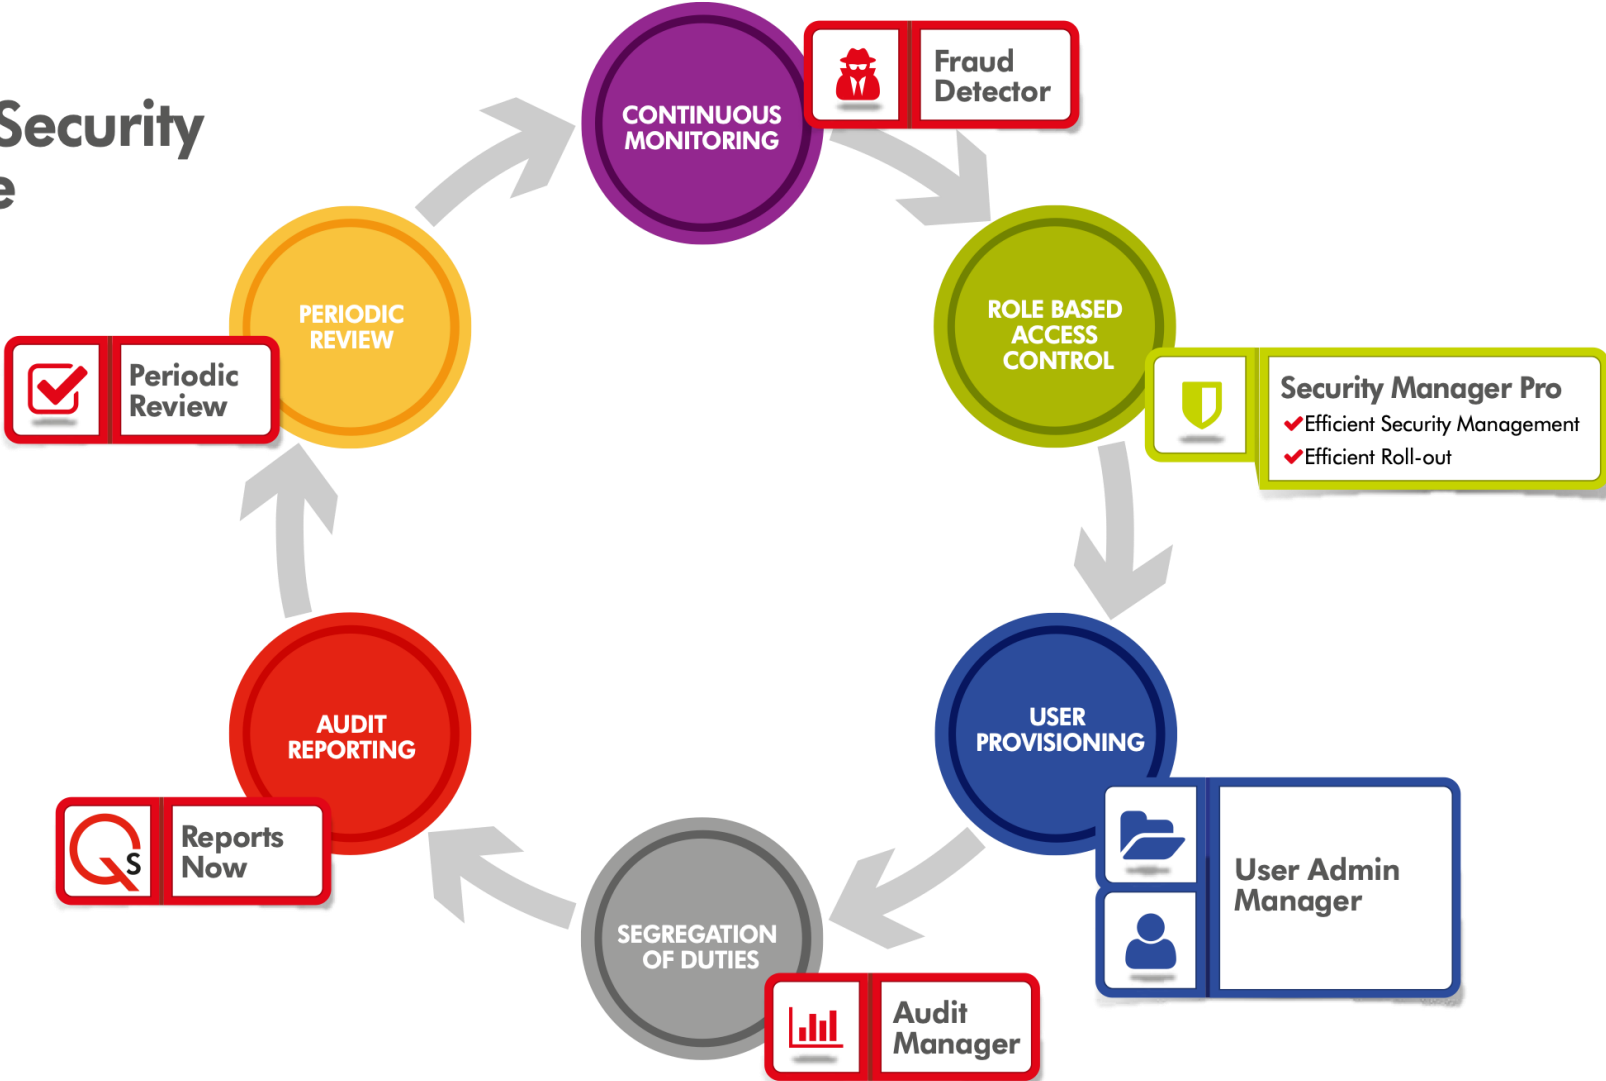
Security
e

CONTINUOUS MONITORING

Fraud Detector

ROLE BASED ACCESS CONTROL

Security Manager Pro
✔Efficient Security Management
✔Efficient Roll-out

USER PROVISIONING

User Admin Manager

SEGREGATION OF DUTIES

Audit Manager

AUDIT REPORTING

Reports Now

PERIODIC REVIEW

Periodic Review